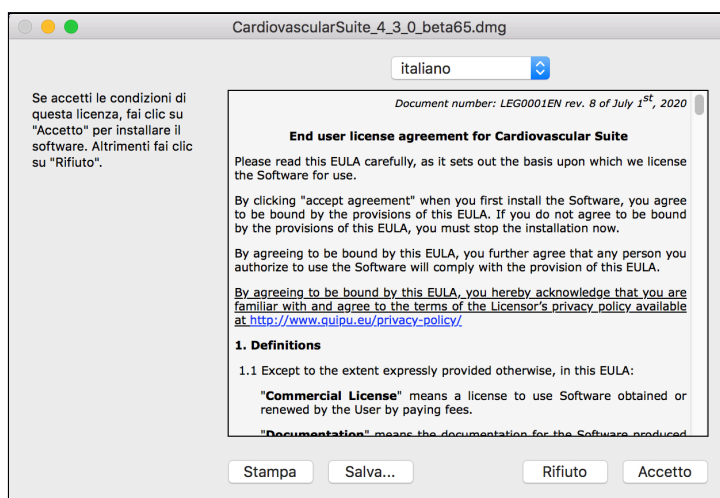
CardiovascularSuite_4_3_0_beta65.dmg

italiano

Se accetti le condizioni di questa licenza, fai clic su "Accetto" per installare il software. Altrimenti fai clic su "Rifiuto".

Document number: LEG0001EN rev. 8 of July $1^{st}$, 2020

End user license agreement for Cardiovascular Suite

Please read this EULA carefully, as it sets out the basis upon which we license the Software for use.

By clicking "accept agreement" when you first install the Software, you agree to be bound by the provisions of this EULA. If you do not agree to be bound by the provisions of this EULA, you must stop the installation now.

By agreeing to be bound by this EULA, you further agree that any person you authorize to use the Software will comply with the provision of this EULA.

By agreeing to be bound by this EULA, you hereby acknowledge that you are familiar with and agree to the terms of the Licensor's privacy policy available at http://www.quipu.eu/privacy-policy/

1. Definitions

1.1 Except to the extent expressly provided otherwise, in this EULA:

"Commercial License" means a license to use Software obtained or renewed by the User by paying fees.

"Documentation" means the documentation for the Software produced

Stampa Salva... Rifiuto Accetto